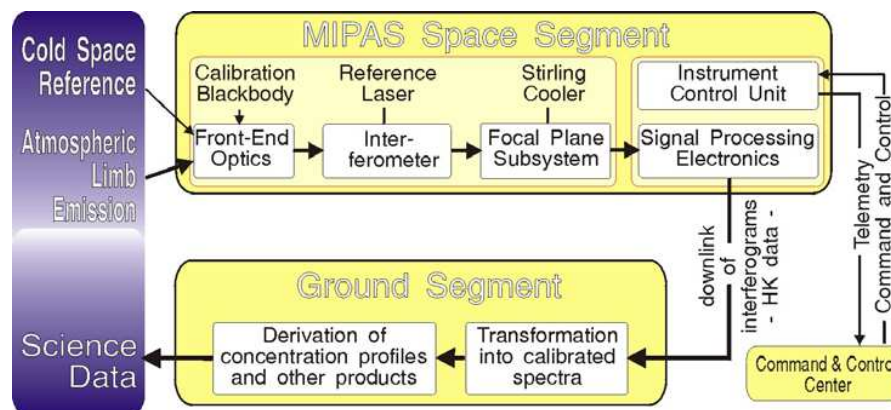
Cold Space Reference

Atmospheric Limb Emission

Science Data

MIPAS Space Segment

Calibration Blackbody

Reference Laser

Stirling Cooler

Front-End Optics

Interferometer

Focal Plane Subsystem

Instrument Control Unit

Signal Processing Electronics

downlink of interferograms - HK data -

Telemetry — Command and Control —

Ground Segment

Derivation of concentration profiles and other products

Transformation into calibrated spectra

Command & Contro Center